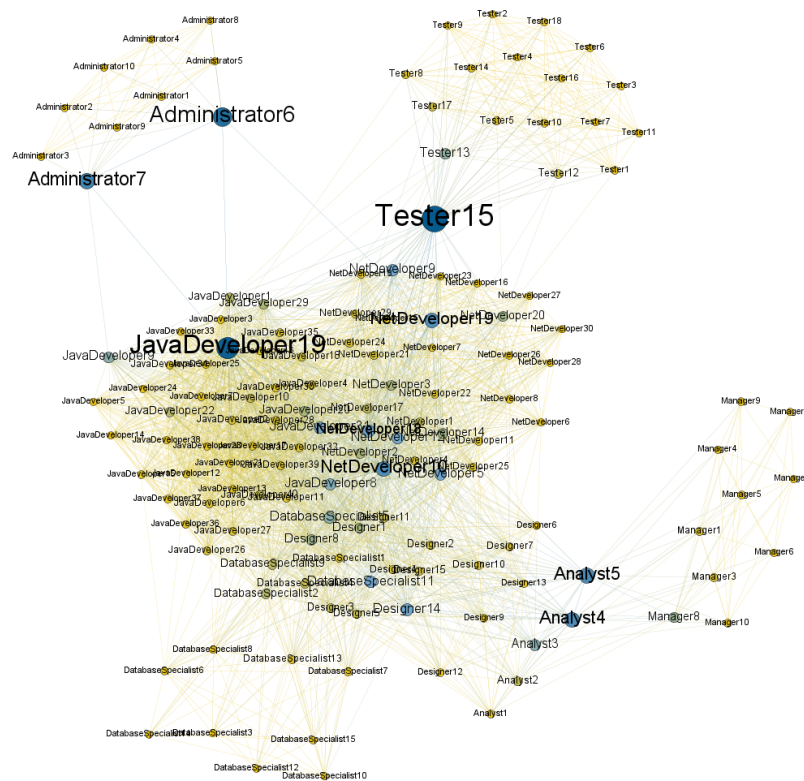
Administrator8
Administrator4
Administrator5
Administrator10
Administrator1
Administrator2
Administrator9
Administrator6
Administrator3
Administrator7

Tester2
Tester9
Tester18
Tester6
Tester4
Tester14
Tester16
Tester8
Tester3
Tester17
Tester5
Tester10
Tester7
Tester11
Tester13
Tester12
Tester1
Tester15

NetDeveloper9
NetDeveloper13
NetDeveloper23
NetDeveloper16
NetDeveloper27
JavaDeveloper1
JavaDeveloper29
NetDeveloper20
NetDeveloper19
JavaDeveloper3
JavaDeveloper33
JavaDeveloper35
NetDeveloper30
NetDeveloper24
JavaDeveloper19
JavaDeveloper9
NetDeveloper7
NetDeveloper21
NetDeveloper26
NetDeveloper28
JavaDeveloper25
JavaDeveloper24
JavaDeveloper4
NetDeveloper3
JavaDeveloper5
JavaDeveloper10
NetDeveloper22
NetDeveloper8
JavaDeveloper22
JavaDeveloper21
NetDeveloper17
NetDeveloper6
NetDeveloper1
JavaDeveloper14
JavaDeveloper38
NetDeveloper18
NetDeveloper14
NetDeveloper11
JavaDeveloper32
NetDeveloper2
JavaDeveloper12
JavaDeveloper39
NetDeveloper10
NetDeveloper25
NetDeveloper5
JavaDeveloper8
JavaDeveloper13
JavaDeveloper37
JavaDeveloper11
JavaDeveloper6
DatabaseSpecialist5
Designer11
JavaDeveloper36
Designer1
Designer6
JavaDeveloper27
Designer8
JavaDeveloper26
Designer2
Designer7
DatabaseSpecialist1
DatabaseSpecialist9
Designer15
Designer10
DatabaseSpecialist11
Designer13
Analyst5
DatabaseSpecialist2
Designer3
Designer14
Designer9
Analyst4
Analyst3
DatabaseSpecialist8
DatabaseSpecialist13
Designer12
Analyst2
DatabaseSpecialist6
DatabaseSpecialist7
Analyst1
DatabaseSpecialist14
DatabaseSpecialist3
DatabaseSpecialist15
DatabaseSpecialist12
DatabaseSpecialist10

Manager9
Manager
Manager4
Manager5
Manager1
Manager6
Manager3
Manager8
Manager10